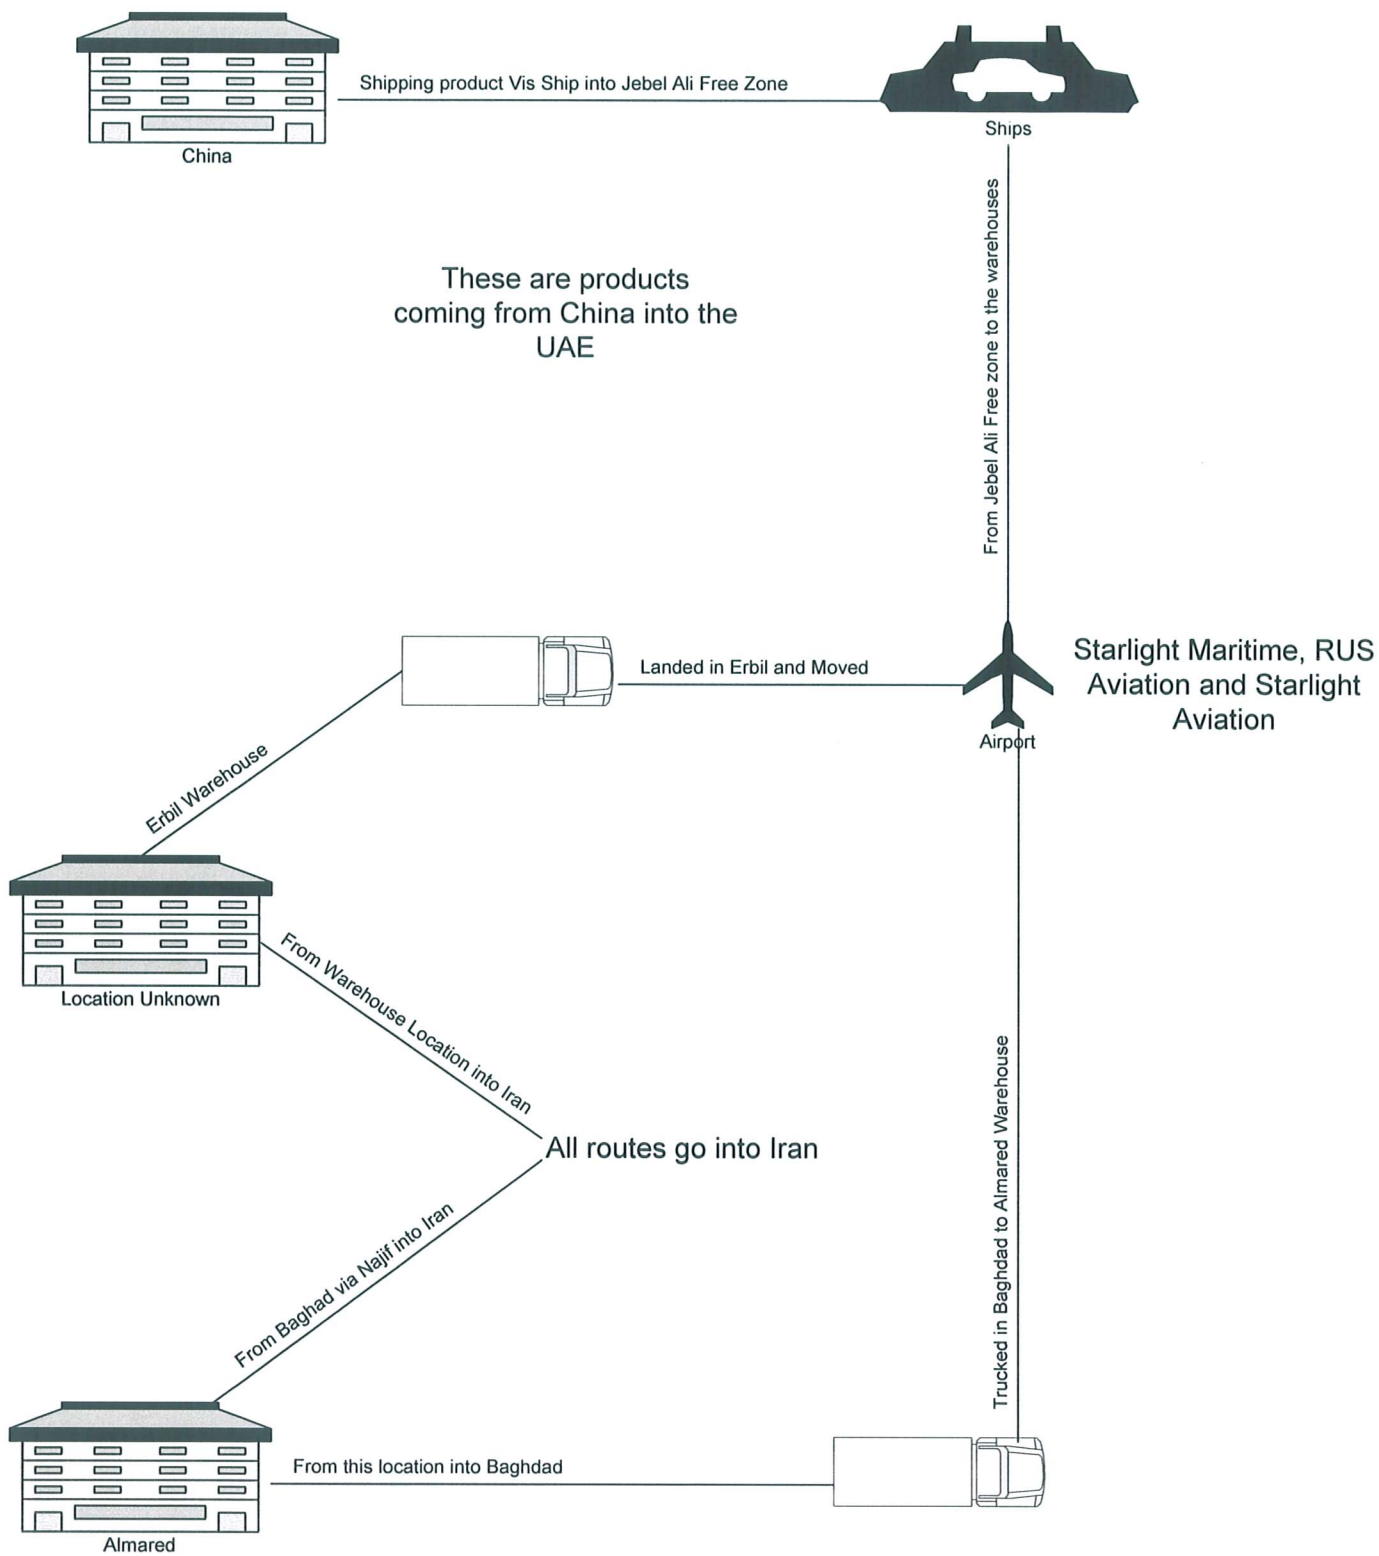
Shipping product Vis Ship into Jebel Ali Free Zone

China

Ships

From Jebel Ali Free zone to the warehouses

These are products coming from China into the UAE

Landed in Erbil and Moved

Starlight Maritime, RUS Aviation and Starlight Aviation

Airport

Erbil Warehouse

Location Unknown

From Warehouse Location into Iran

All routes go into Iran

Trucked in Baghdad to Almared Warehouse

From Baghad via Najif into Iran

From this location into Baghdad

Almared